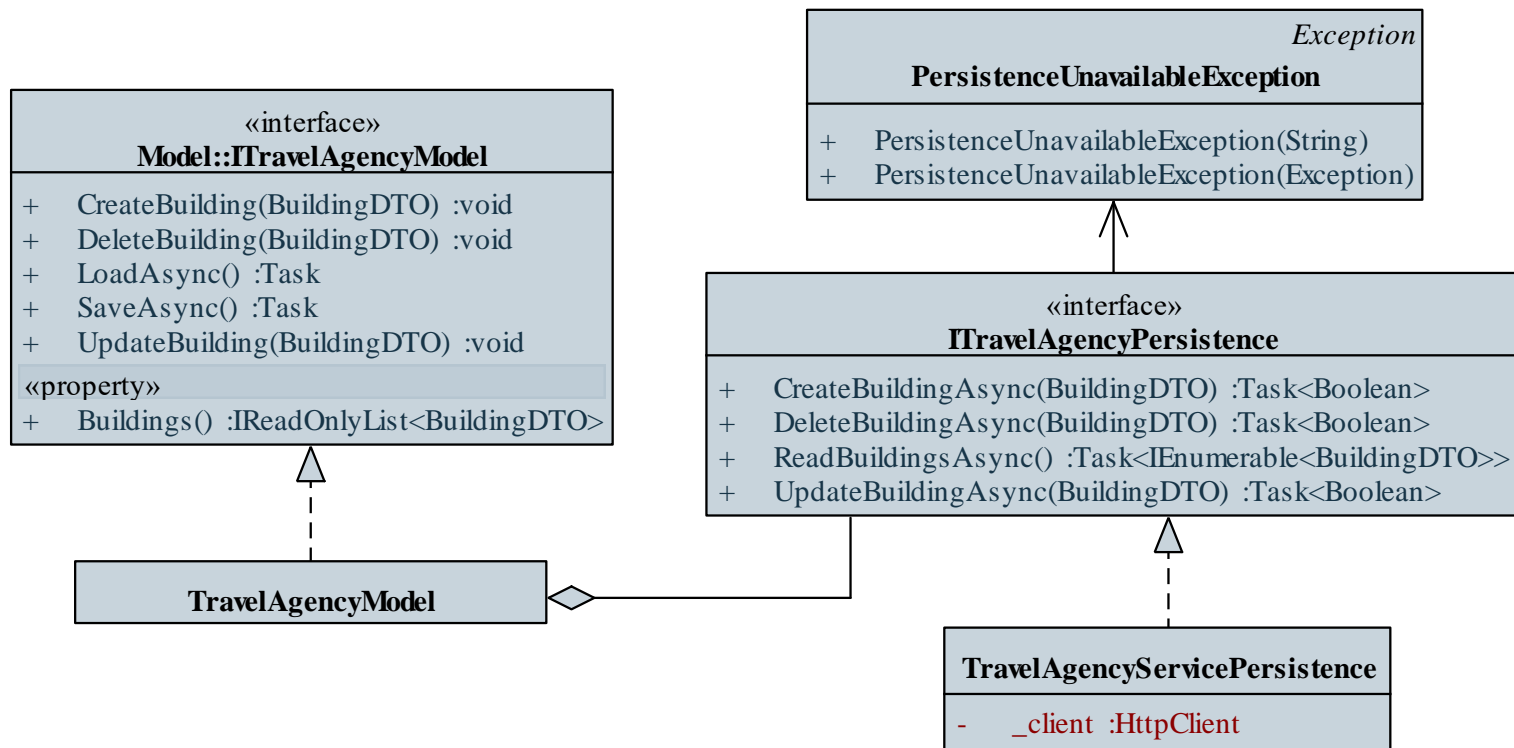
«interface»
Model::ITravelAgencyModel

+ CreateBuilding(BuildingDTO) :void
+ DeleteBuilding(BuildingDTO) :void
+ LoadAsync() :Task
+ SaveAsync() :Task
+ UpdateBuilding(BuildingDTO) :void

«property»
+ Buildings() :IReadOnlyList<BuildingDTO>

Exception
PersistenceUnavailableException

+ PersistenceUnavailableException(String)
+ PersistenceUnavailableException(Exception)

«interface»
ITravelAgencyPersistence

+ CreateBuildingAsync(BuildingDTO) :Task<Boolean>
+ DeleteBuildingAsync(BuildingDTO) :Task<Boolean>
+ ReadBuildingsAsync() :Task<IEnumerable<BuildingDTO>>
+ UpdateBuildingAsync(BuildingDTO) :Task<Boolean>

TravelAgencyModel

TravelAgencyServicePersistence

- _client :HttpClient